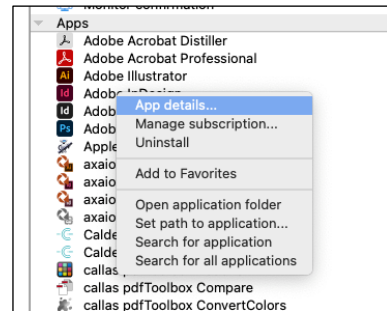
Monitor confirmation
Apps
Adobe Acrobat Distiller
Adobe Acrobat Professional
Adobe Illustrator
Adobe InDesign
Adob
Adob
Apple
axaio
axaio
axaio
axaio
Calde
Calde
callas
callas pdfToolbox Compare
callas pdfToolbox ConvertColors

App details...
Manage subscription...
Uninstall
Add to Favorites
Open application folder
Set path to application...
Search for application
Search for all applications